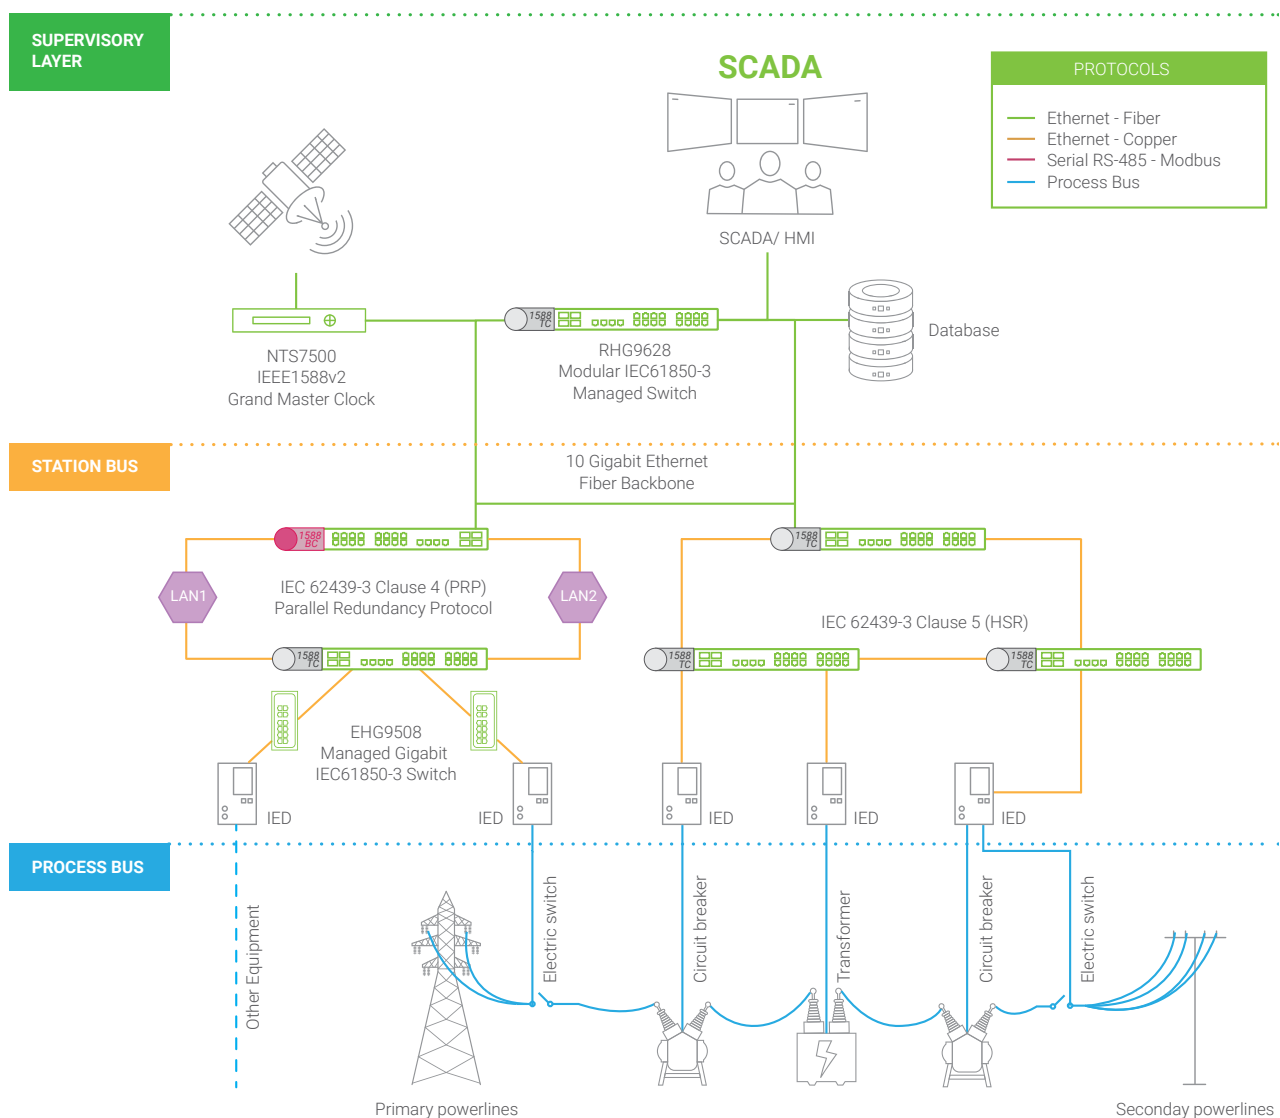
SUPERVISORY LAYER

SCADA

PROTOCOLS

Ethernet - Fiber
Ethernet - Copper
Serial RS-485 - Modbus
Process Bus

SCADA/ HMI

1588 TC

NTS7500
IEEE1588v2
Grand Master Clock

RHG9628
Modular IEC61850-3
Managed Switch

Database

STATION BUS

10 Gigabit Ethernet
Fiber Backbone

1588 BC

1588 TC

LAN1

IEC 62439-3 Clause 4 (PRP)
Parallel Redundancy Protocol

LAN2

IEC 62439-3 Clause 5 (HSR)

1588 TC

1588 TC

1588 TC

EHG9508
Managed Gigabit
IEC61850-3 Switch

IED

IED

IED

IED

IED

PROCESS BUS

Other Equipment

Electric switch

Circuit breaker

Transformer

Circuit breaker

Electric switch

Primary powerlines

Seconday powerlines